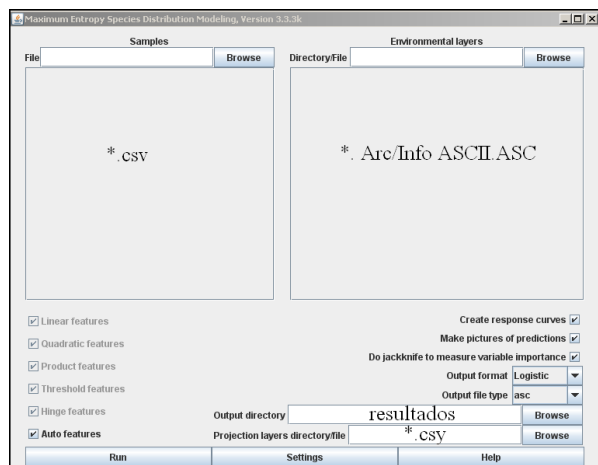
Maximum Entropy Species Distribution Modeling, Version 3.3.3k

Samples

File
Browse

*.csv

Environmental layers

Directory/File
Browse

*. Arc/Info ASCII.ASC

Linear features
Quadratic features
Product features
Threshold features
Hinge features
Auto features

Create response curves
Make pictures of predictions
Do jackknife to measure variable importance
Output format Logistic
Output file type asc
Output directory resultados Browse
Projection layers directory/file *.csy Browse

Run
Settings
Help